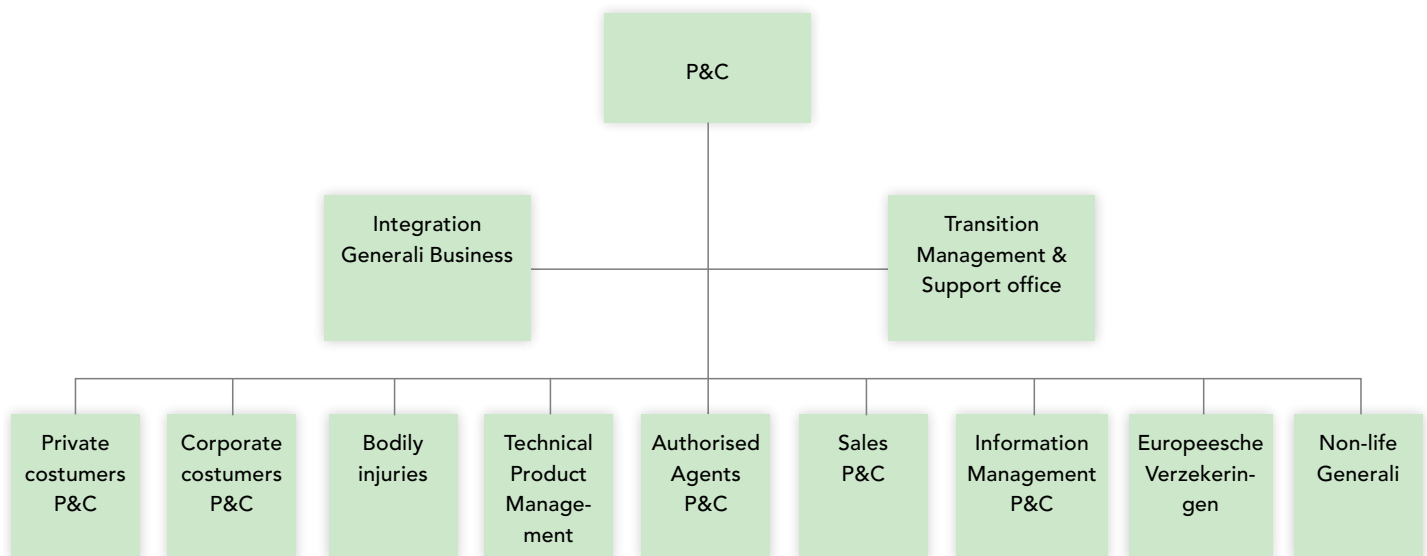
P&C

Integration Generali Business

Transition Management & Support office

Private costumers P&C

Corporate costumers P&C

Bodily injuries

Technical Product Management

Authorised Agents P&C

Sales P&C

Information Management P&C

Europeesche Verzekeringen

Non-life Generali